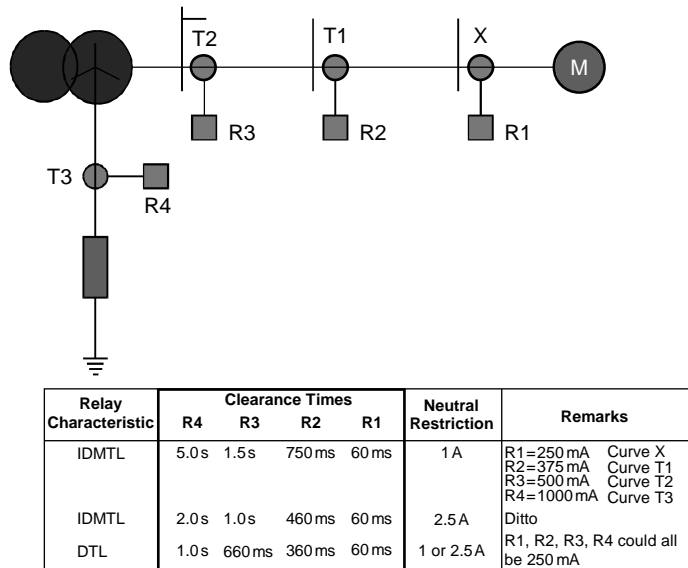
T2 T1 X M

R3 R2 R1

T3 R4

| Relay Characteristic | R4 | R3 | R2 | R1 | Neutral Restriction | Remarks |
|---|---|---|---|---|---|---|
| | Clearance Times | | | | | |
| IDMTL | 5.0 s | 1.5 s | 750 ms | 60 ms | 1 A | R1 = 250 mA Curve X<br>R2 = 375 mA Curve T1<br>R3 = 500 mA Curve T2<br>R4 = 1000 mA Curve T3 |
| IDMTL | 2.0 s | 1.0 s | 460 ms | 60 ms | 2.5 A | Ditto |
| DTL | 1.0 s | 660 ms | 360 ms | 60 ms | 1 or 2.5 A | R1, R2, R3, R4 could all be 250 mA |